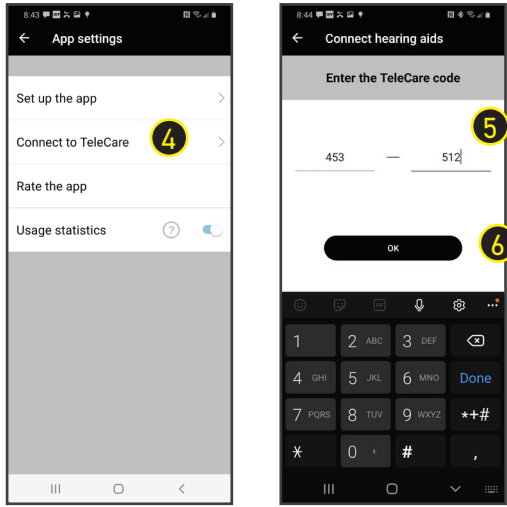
8:43

App settings

Set up the app

Connect to TeleCare

4

Rate the app

Usage statistics

?

8:44

Connect hearing aids

Enter the TeleCare code

5

453 — 512

6

OK

1
2 ABC
3 DEF
4 GHI
5 JKL
6 MNO
Done
7 PQRS
8 TUV
9 WXYZ
*+#
*
0 +
#
,